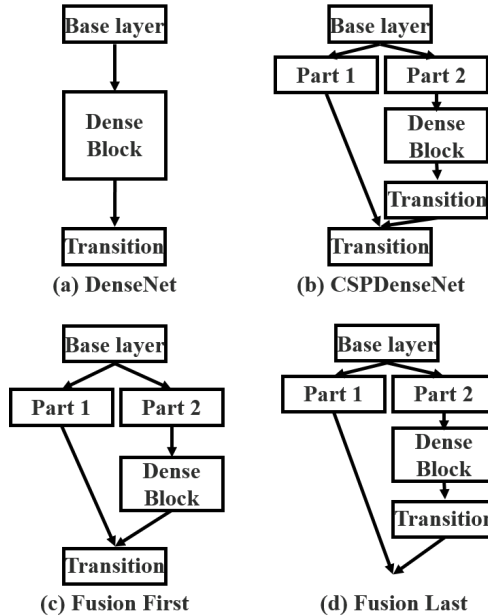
Base layer

Dense Block

Transition

(a) DenseNet

Base layer

Part 1

Part 2

Dense Block

Transition

Transition

(b) CSPDenseNet

Base layer

Part 1

Part 2

Dense Block

Transition

(c) Fusion First

Base layer

Part 1

Part 2

Dense Block

Transition

(d) Fusion Last